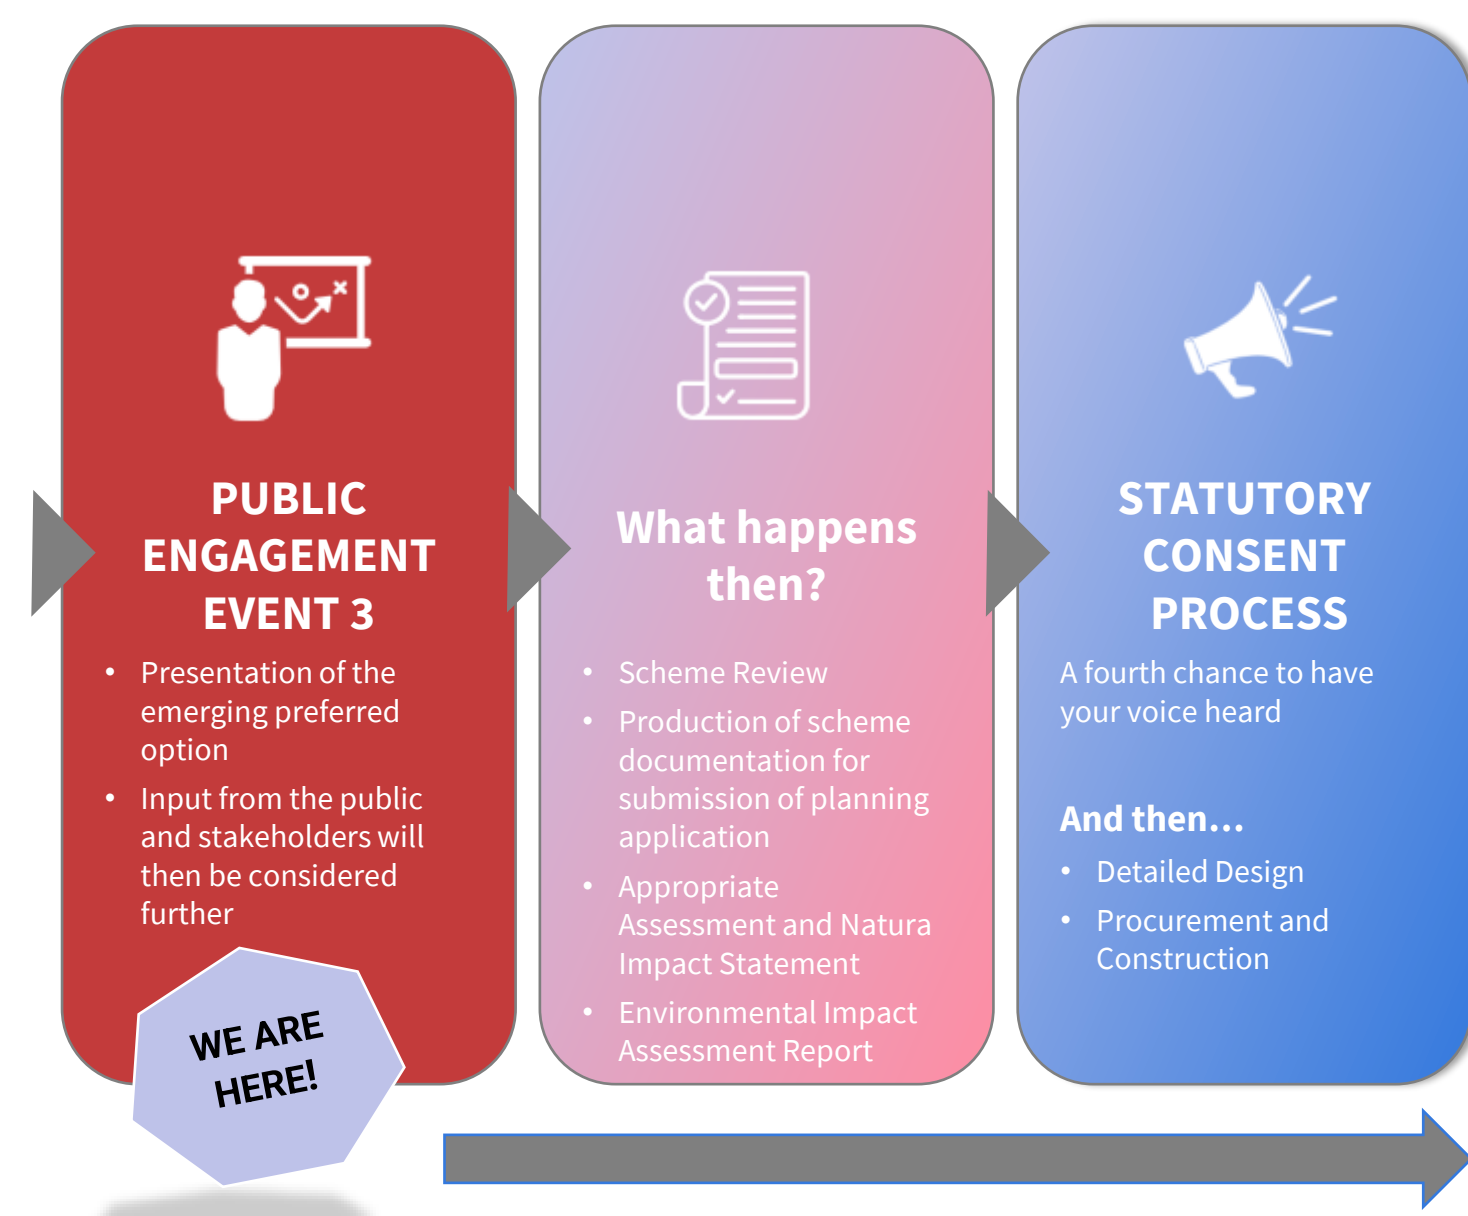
PUBLIC ENGAGEMENT EVENT 3

- Presentation of the emerging preferred option
- Input from the public and stakeholders will then be considered further

WE ARE HERE!

What happens then?

- Scheme Review
- Production of scheme documentation for submission of planning application
- Appropriate Assessment and Natura Impact Statement
- Environmental Impact Assessment Report

STATUTORY CONSENT PROCESS

A fourth chance to have your voice heard

And then…

- Detailed Design
- Procurement and Construction